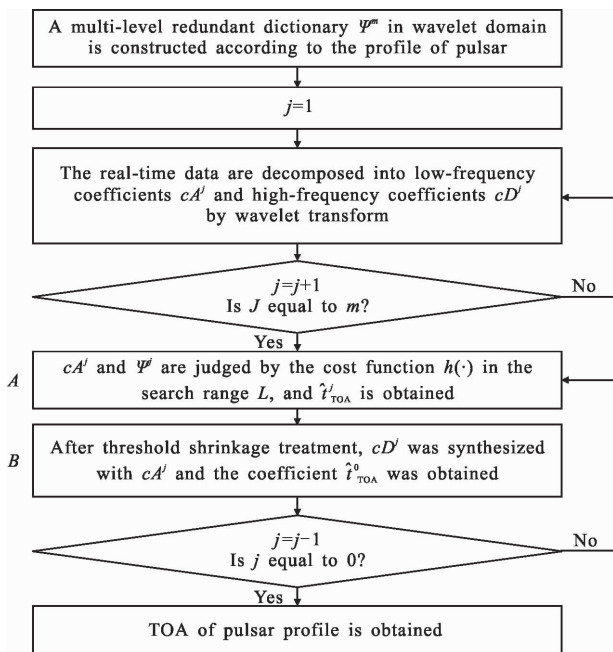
A multi-level redundant dictionary $\Psi^m$ in wavelet domain is constructed according to the profile of pulsar

$j$=1

The real-time data are decomposed into low-frequency coefficients $cA^j$ and high-frequency coefficients $cD^j$ by wavelet transform

$j$=$j$+1
Is $J$ equal to $m$?

No

Yes

A

$cA^j$ and $\Psi^j$ are judged by the cost function $h(\cdot)$ in the search range $L$, and $\hat{t}^j_{\text{TOA}}$ is obtained

B

After threshold shrinkage treatment, $cD^j$ was synthesized with $cA^j$ and the coefficient $\hat{t}^0_{\text{TOA}}$ was obtained

$j$=$j$−1
Is $j$ equal to 0?

No

Yes

TOA of pulsar profile is obtained